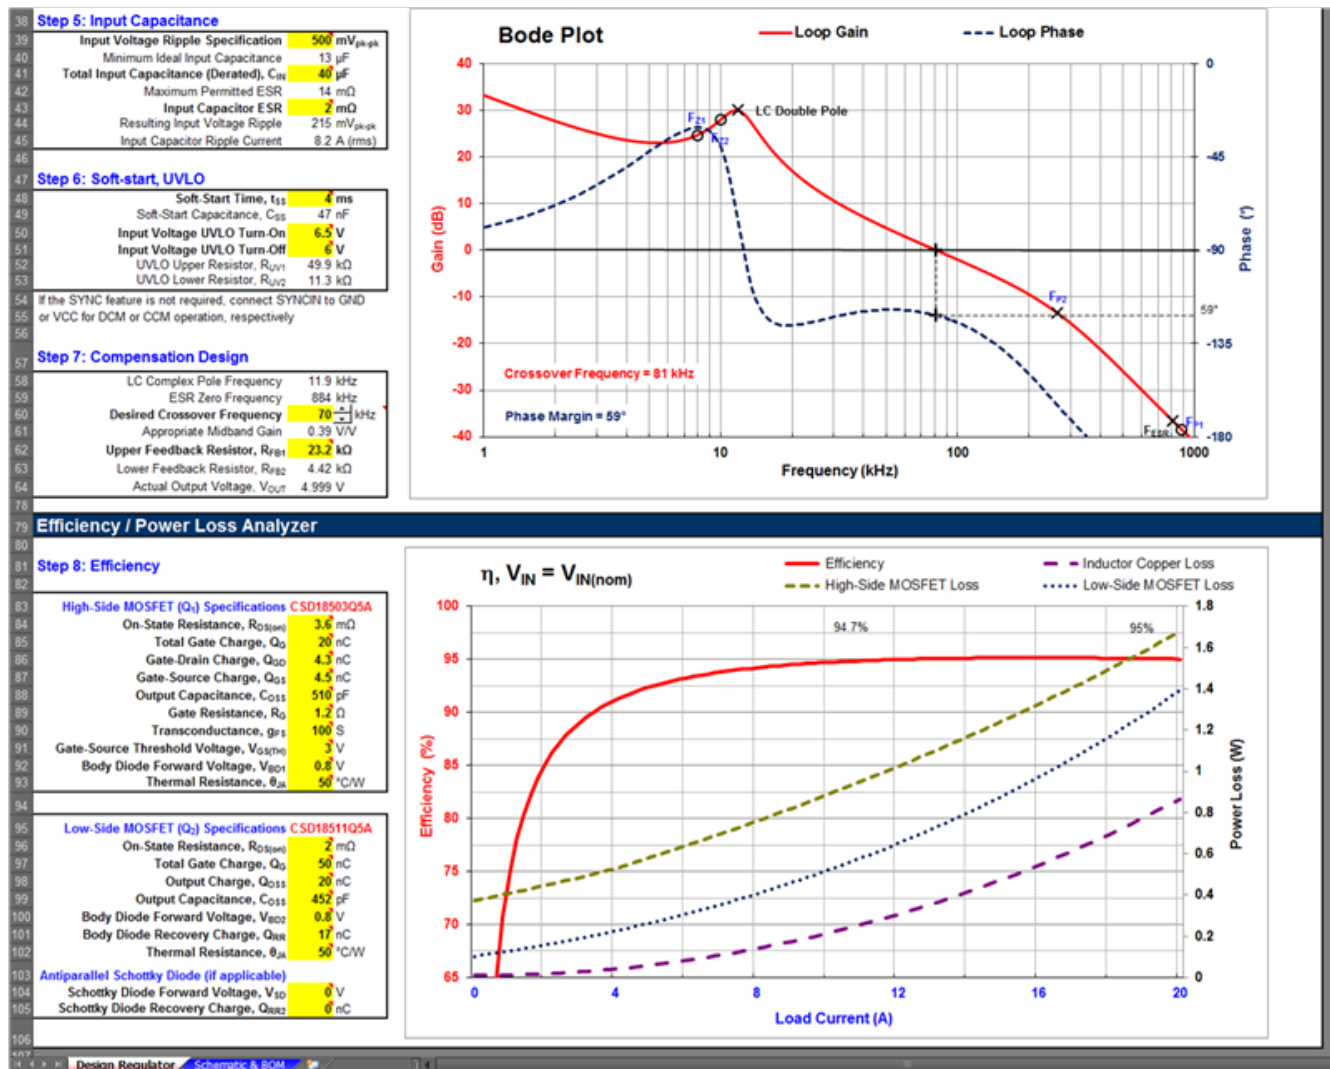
38 Step 5: Input Capacitance
39 Input Voltage Ripple Specification 500 mV$_{pk-pk}$
40 Minimum Ideal Input Capacitance 13 µF
41 Total Input Capacitance (Derated), C$_{IN}$ 40 µF
42 Maximum Permitted ESR 14 mΩ
43 Input Capacitor ESR 2 mΩ
44 Resulting Input Voltage Ripple 215 mV$_{pk-pk}$
45 Input Capacitor Ripple Current 8.2 A (rms)
46
47 Step 6: Soft-start, UVLO
48 Soft-Start Time, t$_{SS}$ 4 ms
49 Soft-Start Capacitance, C$_{SS}$ 47 nF
50 Input Voltage UVLO Turn-On 6.5 V
51 Input Voltage UVLO Turn-Off 6 V
52 UVLO Upper Resistor, R$_{UV1}$ 49.9 kΩ
53 UVLO Lower Resistor, R$_{UV2}$ 11.3 kΩ
54 If the SYNC feature is not required, connect SYNCIN to GND
55 or VCC for DCM or CCM operation, respectively
56
57 Step 7: Compensation Design
58 LC Complex Pole Frequency 11.9 kHz
59 ESR Zero Frequency 884 kHz
60 Desired Crossover Frequency 70 kHz
61 Appropriate Midband Gain 0.39 V/V
62 Upper Feedback Resistor, R$_{FB1}$ 23.2 kΩ
63 Lower Feedback Resistor, R$_{FB2}$ 4.42 kΩ
64 Actual Output Voltage, V$_{OUT}$ 4.999 V

Bode Plot
Loop Gain
Loop Phase
40 30 20 10 0 -10 -20 -30 -40
Gain (dB)
0 -45 -90 -135 -180
Phase (°)
F$_{Z1}$
F$_{Z2}$
LC Double Pole
F$_{P2}$
59°
Crossover Frequency = 81 kHz
Phase Margin = 59°
F$_{ESR}$
F$_{P1}$
1 10 100 1000
Frequency (kHz)

78
79 Efficiency / Power Loss Analyzer
80
81 Step 8: Efficiency
82
83 High-Side MOSFET (Q$_1$) Specifications CSD18503Q5A
84 On-State Resistance, R$_{DS(on)}$ 3.6 mΩ
85 Total Gate Charge, Q$_G$ 20 nC
86 Gate-Drain Charge, Q$_{GD}$ 4.3 nC
87 Gate-Source Charge, Q$_{GS}$ 4.5 nC
88 Output Capacitance, C$_{OSS}$ 510 pF
89 Gate Resistance, R$_G$ 1.2 Ω
90 Transconductance, g$_{FS}$ 100 S
91 Gate-Source Threshold Voltage, V$_{GS(TH)}$ 3 V
92 Body Diode Forward Voltage, V$_{BD1}$ 0.8 V
93 Thermal Resistance, θ$_{JA}$ 50 °C/W
94
95 Low-Side MOSFET (Q$_2$) Specifications CSD18511Q5A
96 On-State Resistance, R$_{DS(on)}$ 2 mΩ
97 Total Gate Charge, Q$_G$ 50 nC
98 Output Charge, Q$_{OSS}$ 20 nC
99 Output Capacitance, C$_{OSS}$ 452 pF
100 Body Diode Forward Voltage, V$_{BD2}$ 0.8 V
101 Body Diode Recovery Charge, Q$_{RR}$ 17 nC
102 Thermal Resistance, θ$_{JA}$ 50 °C/W
103 Antiparallel Schottky Diode (if applicable)
104 Schottky Diode Forward Voltage, V$_{SD}$ 0 V
105 Schottky Diode Recovery Charge, Q$_{RR2}$ 0 nC
106
107

η, V$_{IN}$ = V$_{IN(nom)}$
Efficiency
High-Side MOSFET Loss
Inductor Copper Loss
Low-Side MOSFET Loss
100 95 90 85 80 75 70 65
Efficiency (%)
94.7%
95%
1.8 1.6 1.4 1.2 1 0.8 0.6 0.4 0.2 0
Power Loss (W)
0 4 8 12 16 20
Load Current (A)

Design Regulator Schematic & BOM